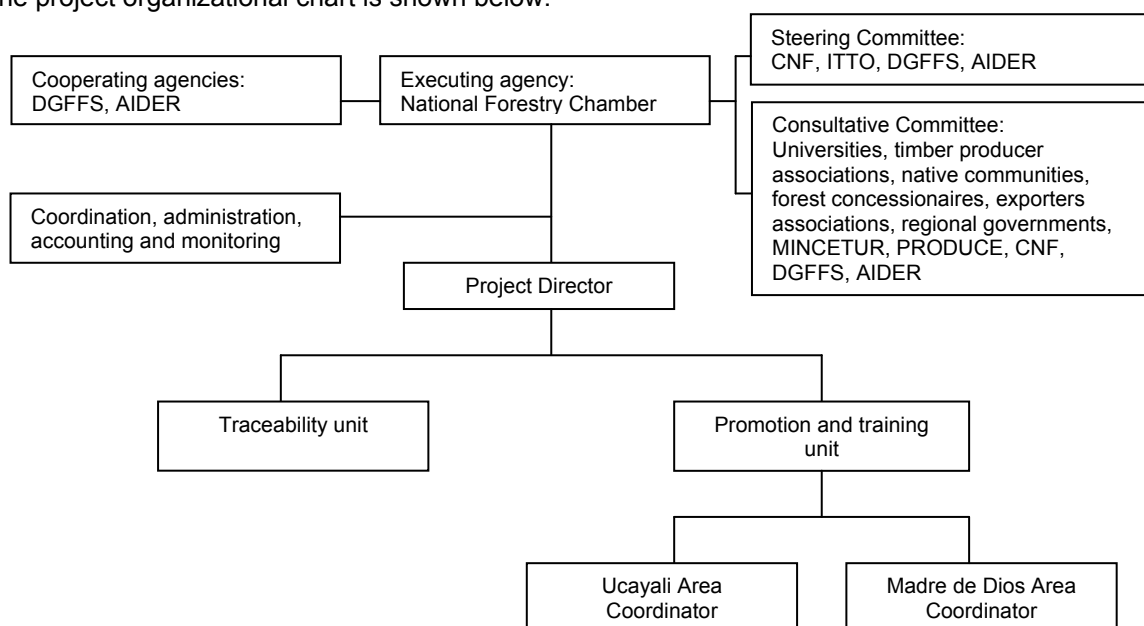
The project organizational chart is shown below.

Cooperating agencies: DGFFS, AIDER

Executing agency: National Forestry Chamber

Steering Committee: CNF, ITTO, DGFFS, AIDER

Consultative Committee: Universities, timber producer associations, native communities, forest concessionaires, exporters associations, regional governments, MINCETUR, PRODUCE, CNF, DGFFS, AIDER

Coordination, administration, accounting and monitoring

Project Director

Traceability unit

Promotion and training unit

Ucayali Area Coordinator

Madre de Dios Area Coordinator